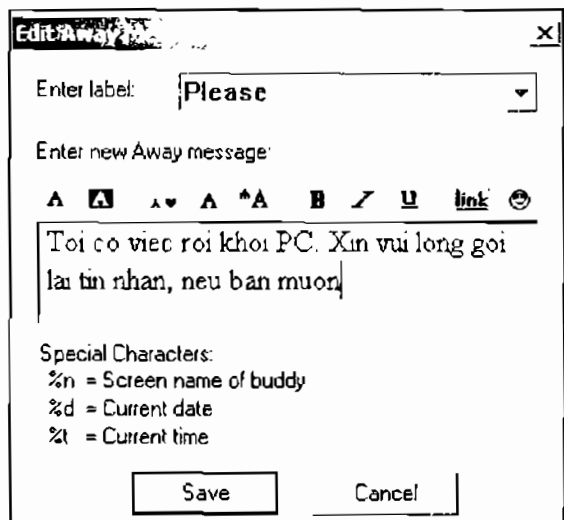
Edit Away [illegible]

Enter label: Please

Enter new Away message:

A A A A A B I U link

Toi co viec roi khoi PC. Xin vui long goi lai tin nhan, neu ban muon

Special Characters:
%n = Screen name of buddy
%d = Current date
%t = Current time

Save Cancel